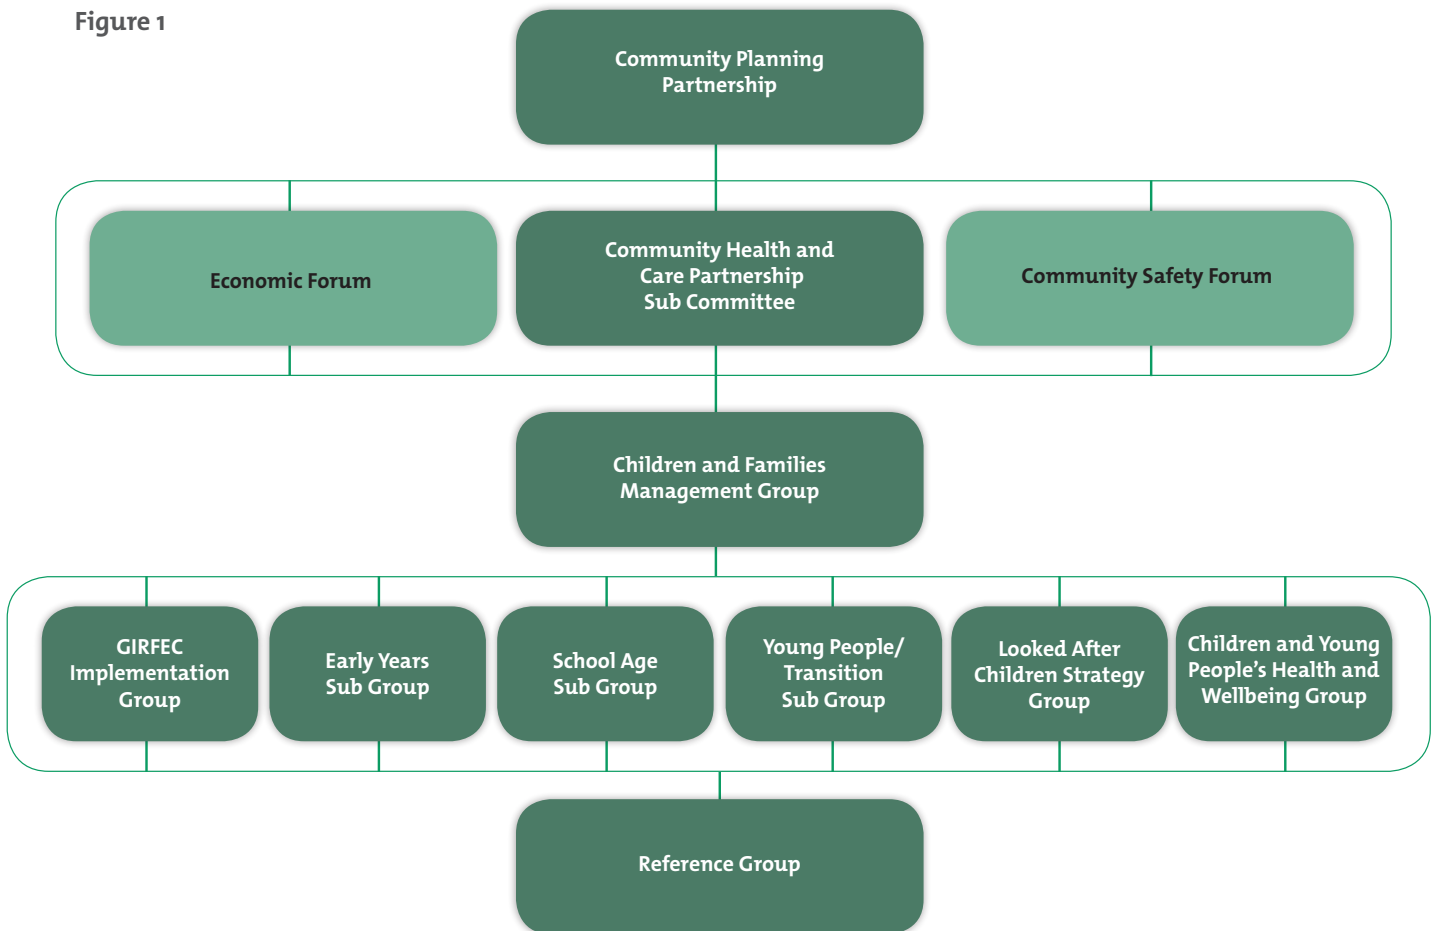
Figure 1

Community Planning Partnership

Economic Forum

Community Health and Care Partnership Sub Committee

Community Safety Forum

Children and Families Management Group

GIRFEC Implementation Group

Early Years Sub Group

School Age Sub Group

Young People/ Transition Sub Group

Looked After Children Strategy Group

Children and Young People's Health and Wellbeing Group

Reference Group